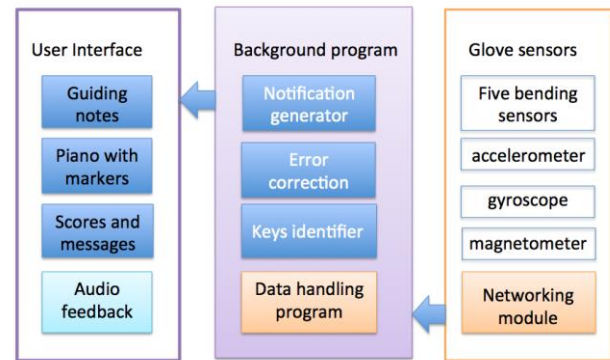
User Interface

Guiding notes

Piano with markers

Scores and messages

Audio feedback

Background program

Notification generator

Error correction

Keys identifier

Data handling program

Glove sensors

Five bending sensors

accelerometer

gyroscope

magnetometer

Networking module